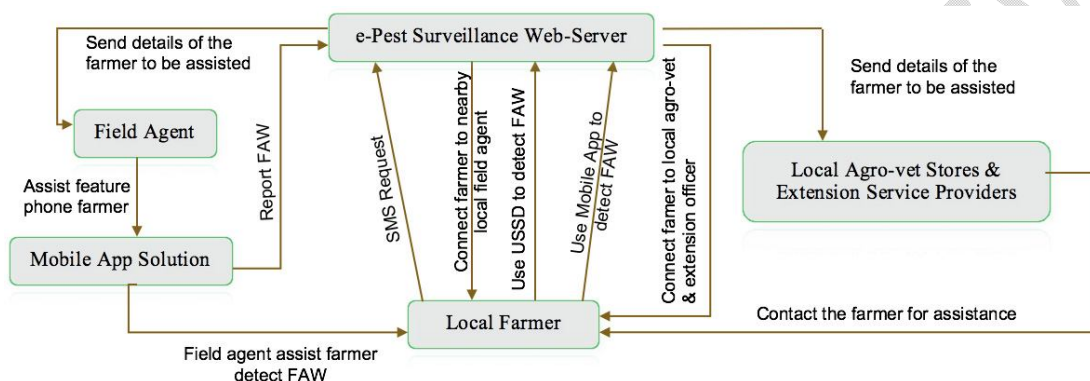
e-Pest Surveillance Web-Server

Send details of the farmer to be assisted

Send details of the farmer to be assisted

Field Agent

Local Agro-vet Stores & Extension Service Providers

Assist feature phone farmer

Report FAW

SMS Request

Connect farmer to nearby local field agent

Use USSD to detect FAW

Use Mobile App to detect FAW

Connect farmer to local agro-vet & extension officer

Mobile App Solution

Local Farmer

Contact the farmer for assistance

Field agent assist farmer detect FAW